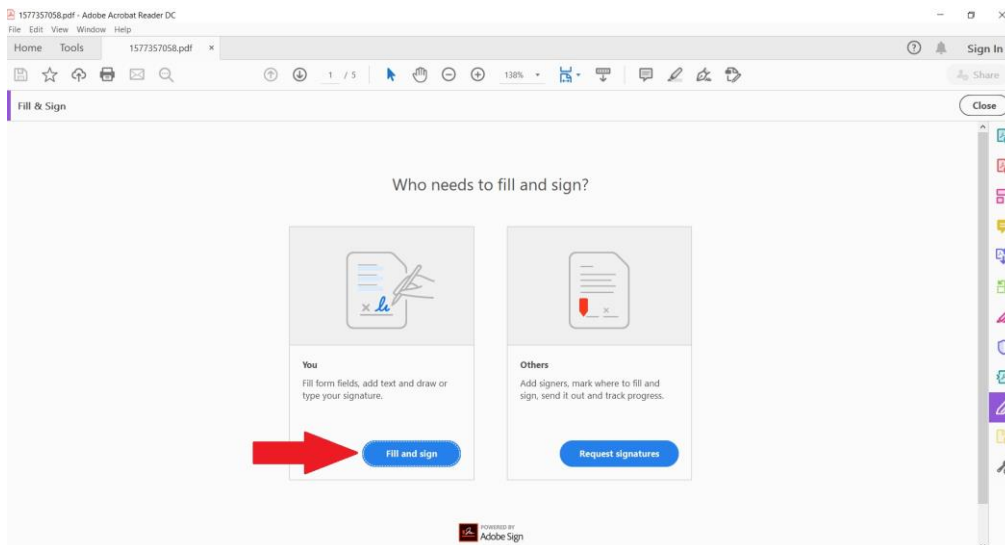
1577357058.pdf - Adobe Acrobat Reader DC
File Edit View Window Help
Home Tools 1577357058.pdf ×
Sign In
1 / 5 138%
Share
Fill & Sign
Close

Who needs to fill and sign?

You
Fill form fields, add text and draw or type your signature.
Fill and sign

Others
Add signers, mark where to fill and sign, send it out and track progress.
Request signatures

POWERED BY
Adobe Sign